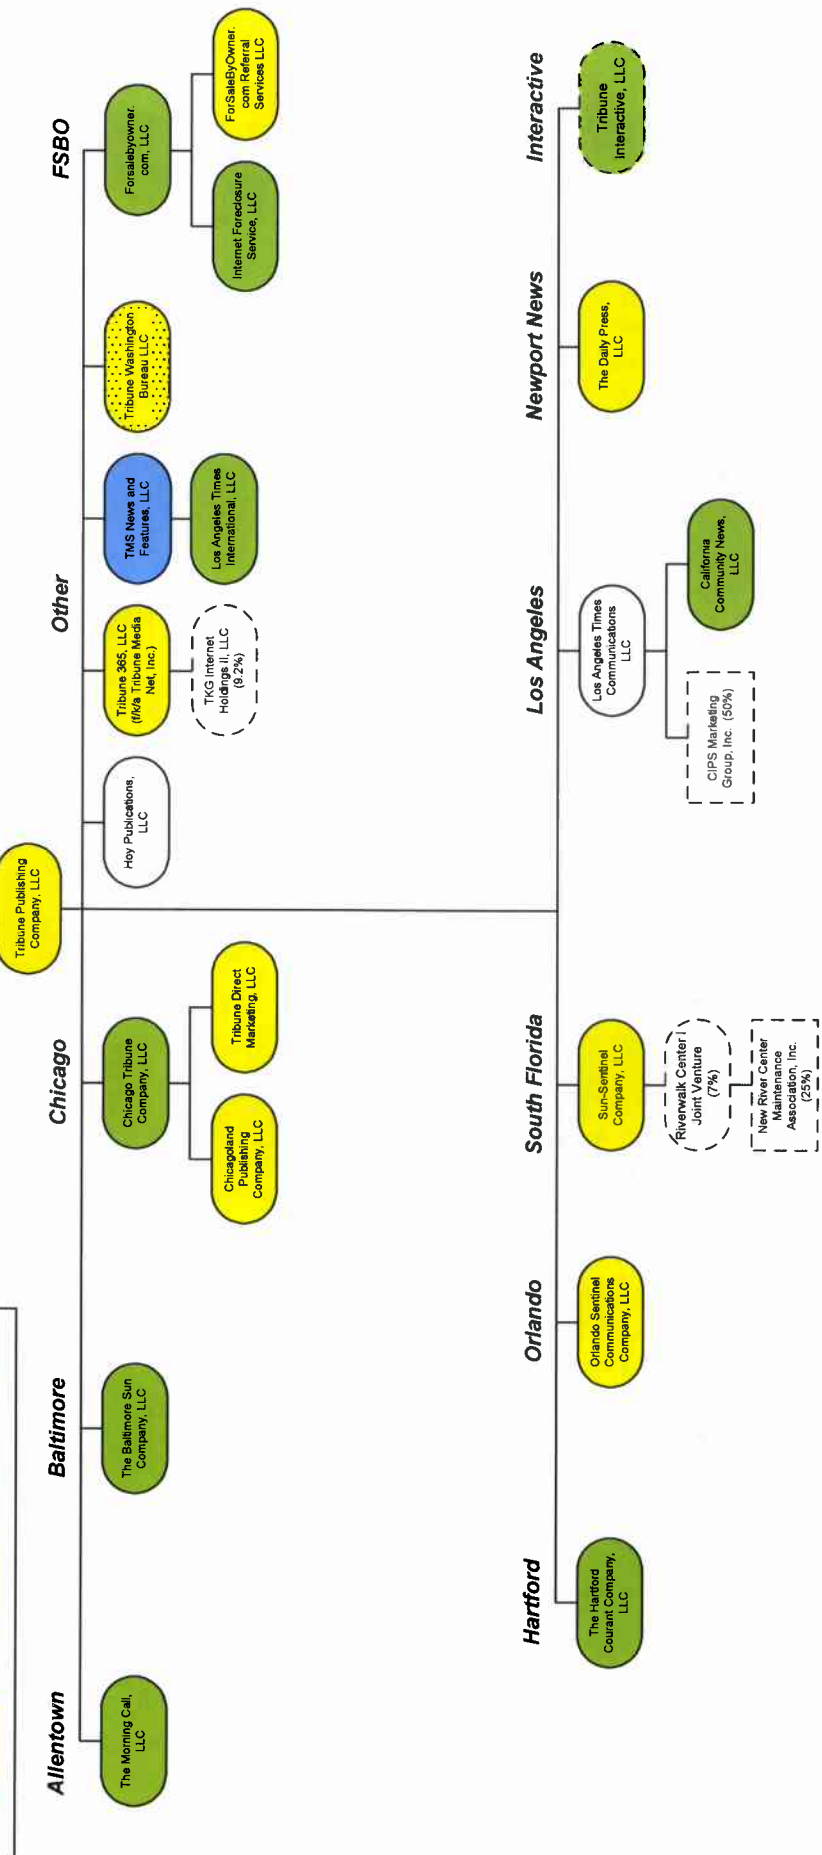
Tribune Publishing Company, LLC

Allentown

The Morning Call, LLC

Baltimore

The Baltimore Sun Company, LLC

Chicago

Chicago Tribune Company, LLC

Chicagoland Publishing Company, LLC

Tribune Direct Marketing, LLC

Other

Hoy Publications, LLC

Tribune 365, LLC (f/k/a Tribune Media Net, Inc.)

TKG Internet Holdings II, LLC (9.2%)

TMS News and Features, LLC

Los Angeles Times International, LLC

Tribune Washington Bureau LLC

FSBO

Forsalebyowner.com, LLC

Internet Foreclosure Service, LLC

ForSaleByOwner.com Referral Services LLC

Hartford

The Hartford Courant Company, LLC

Orlando

Orlando Sentinel Communications Company, LLC

South Florida

Sun-Sentinel Company, LLC

Riverwalk Center I Joint Venture (7%)

New River Center Maintenance Association, Inc. (25%)

Los Angeles

Los Angeles Times Communications LLC

CIPS Marketing Group, Inc. (50%)

California Community News, LLC

Newport News

The Daily Press, LLC

Interactive

Tribune Interactive, LLC